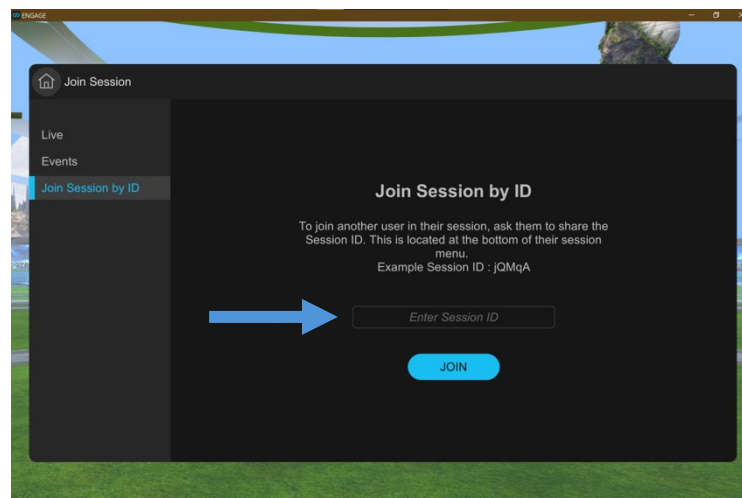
ENGAGE

Join Session

Live

Events

Join Session by ID

Join Session by ID

To join another user in their session, ask them to share the Session ID. This is located at the bottom of their session menu.
Example Session ID : jQMqA

Enter Session ID

JOIN